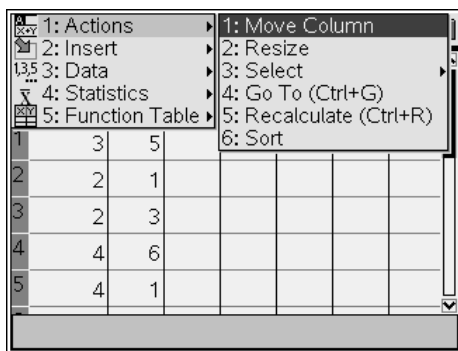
1: Actions
2: Insert
3: Data
4: Statistics
5: Function Table

1: Move Column
2: Resize
3: Select
4: Go To (Ctrl+G)
5: Recalculate (Ctrl+R)
6: Sort

| | | |
|---|---|---|
| 1 | 3 | 5 |
| 2 | 2 | 1 |
| 3 | 2 | 3 |
| 4 | 4 | 6 |
| 5 | 4 | 1 |